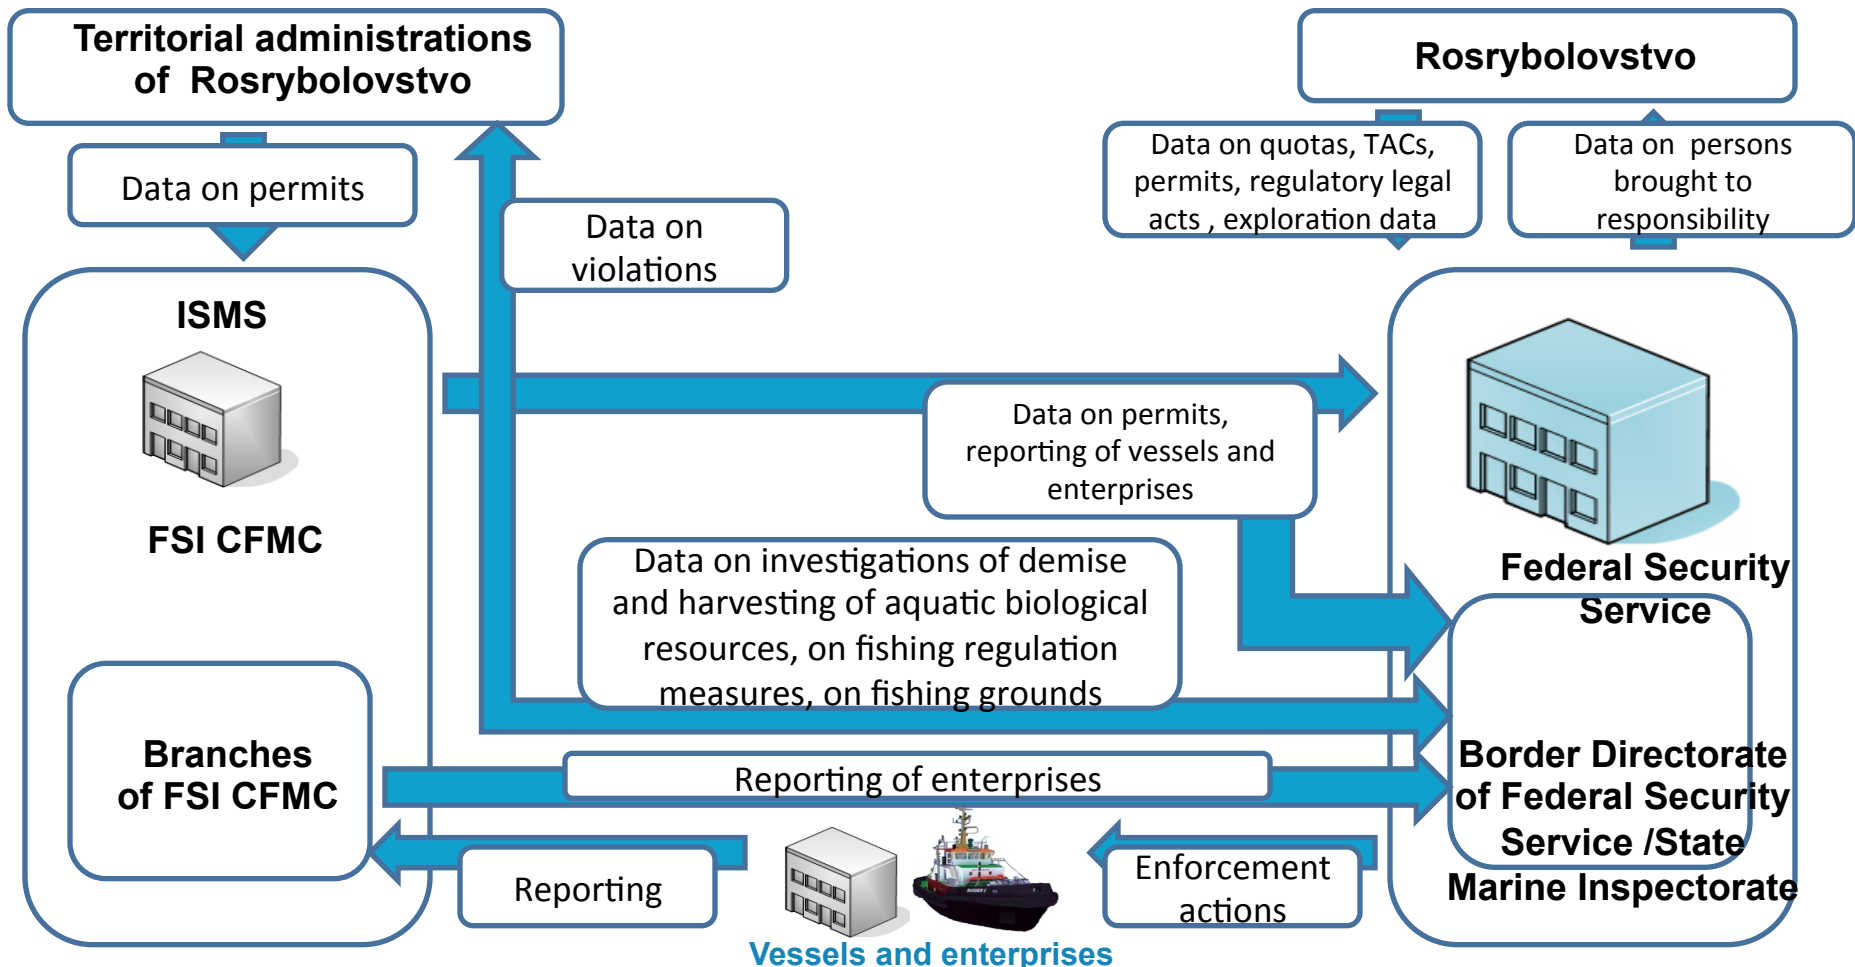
Territorial administrations of Rosrybolovstvo

Data on permits

ISMS

FSI CFMC

Branches of FSI CFMC

Data on violations

Rosrybolovstvo

Data on quotas, TACs, permits, regulatory legal acts , exploration data

Data on persons brought to responsibility

Data on permits, reporting of vessels and enterprises

Federal Security Service

Data on investigations of demise and harvesting of aquatic biological resources, on fishing regulation measures, on fishing grounds

Border Directorate of Federal Security Service /State Marine Inspectorate

Reporting of enterprises

Reporting

Enforcement actions

Vessels and enterprises